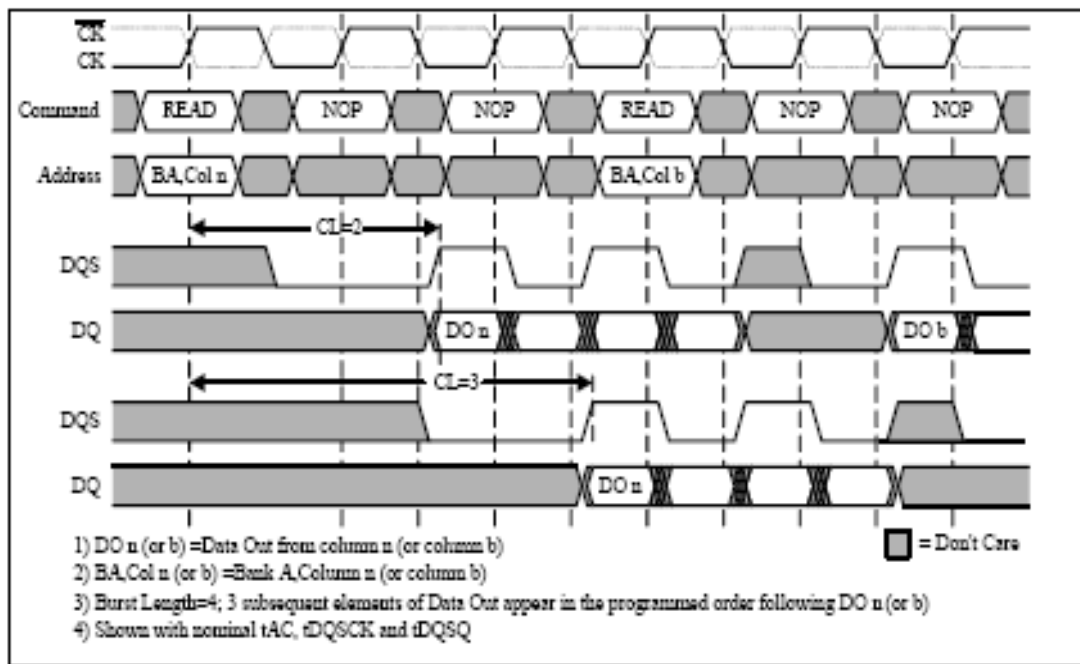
$\overline{CK}$
CK
Command
READ
NOP
NOP
READ
NOP
NOP
Address
BA,Col n
BA,Col b
CL=2
DQS
DQ
DO n
DO b
CL=3
DQS
DQ
DO n

1) DO n (or b) =Data Out from column n (or column b)
2) BA,Col n (or b) =Bank A,Column n (or column b)
3) Burst Length=4; 3 subsequent elements of Data Out appear in the programmed order following DO n (or b)
4) Shown with nominal tAC, tDQSCK and tDQSQ

= Don't Care